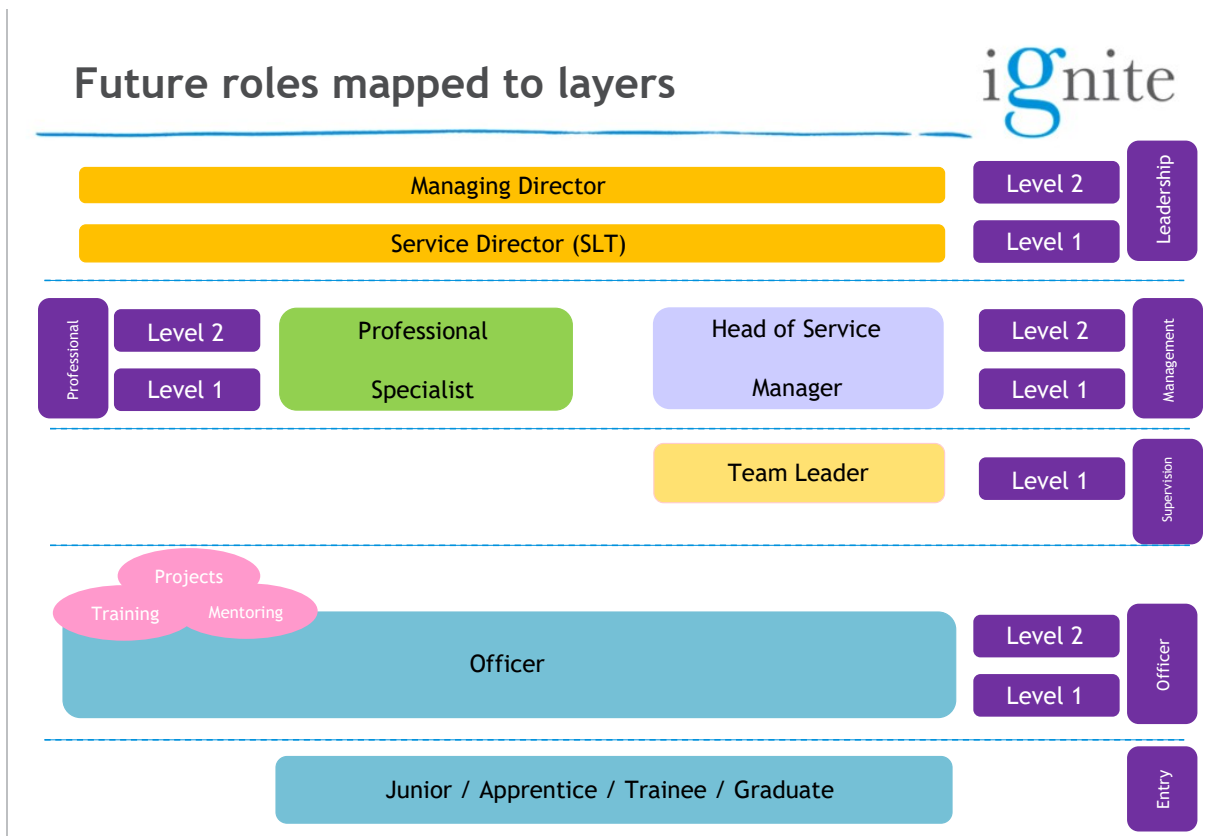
Future roles mapped to layers

ignite

Managing Director

Level 2

Service Director (SLT)

Level 1

Leadership

Professional

Level 2

Level 1

Professional

Specialist

Head of Service

Manager

Level 2

Level 1

Management

Team Leader

Level 1

Supervision

Projects

Training

Mentoring

Officer

Level 2

Level 1

Officer

Junior / Apprentice / Trainee / Graduate

Entry